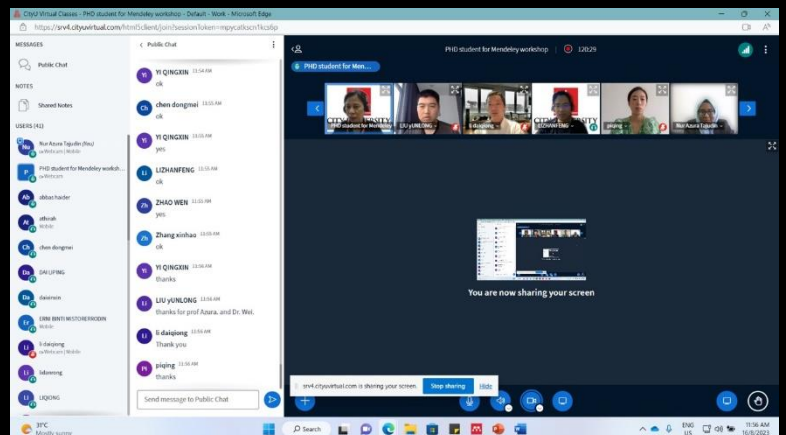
CityU Virtual Classes - PHD student for Mendeley workshop - Default - Work - Microsoft Edge

https://srv4.cityuvirtual.com/html5client/join?sessionToken=mpycu6scn1kcs6p

MESSAGES

Public Chat

NOTES

Shared Notes

USERS (41)

Nur Azura Tajudin (You)
Webcam | Mobile

PHD student for Mendeley worksh...
Webcam

abbachader

athirah
Mobile

chen dongmei

DAI LIFING

daiqinxin

ERNI BINTI MISTORERMOIN
Mobile

li daiqiong
Webcam | Mobile

lidawong

LIQIONG

< Public Chat

YI QINGXIN 11:54 AM
ok

chen dongmei 11:55 AM
ok

YI QINGXIN 11:55 AM
yes

LIZHANFENG 11:55 AM
ok

ZHAO WEN 11:55 AM
yes

Zhang xinhau 11:55 AM
ok

YI QINGXIN 11:56 AM
thanks

LIU yUNLONG 11:56 AM
thanks for prof Azura. and Dr. Wei.

li daiqiong 11:56 AM
Thank you

piqing 11:56 AM
thanks

Send message to Public Chat

PHD student for Mendeley workshop 120:29

PHD student for Men...

PHD student for Mendeley
LIU yUNLONG
li daiqiong
LIZHANFENG
piqing
Nur Azura Tajudin

You are now sharing your screen

srv4.cityuvirtual.com is sharing your screen.
Stop sharing
Hide

31°C
Mostly sunny

Search

ENG US
11:56 AM
16/8/2023